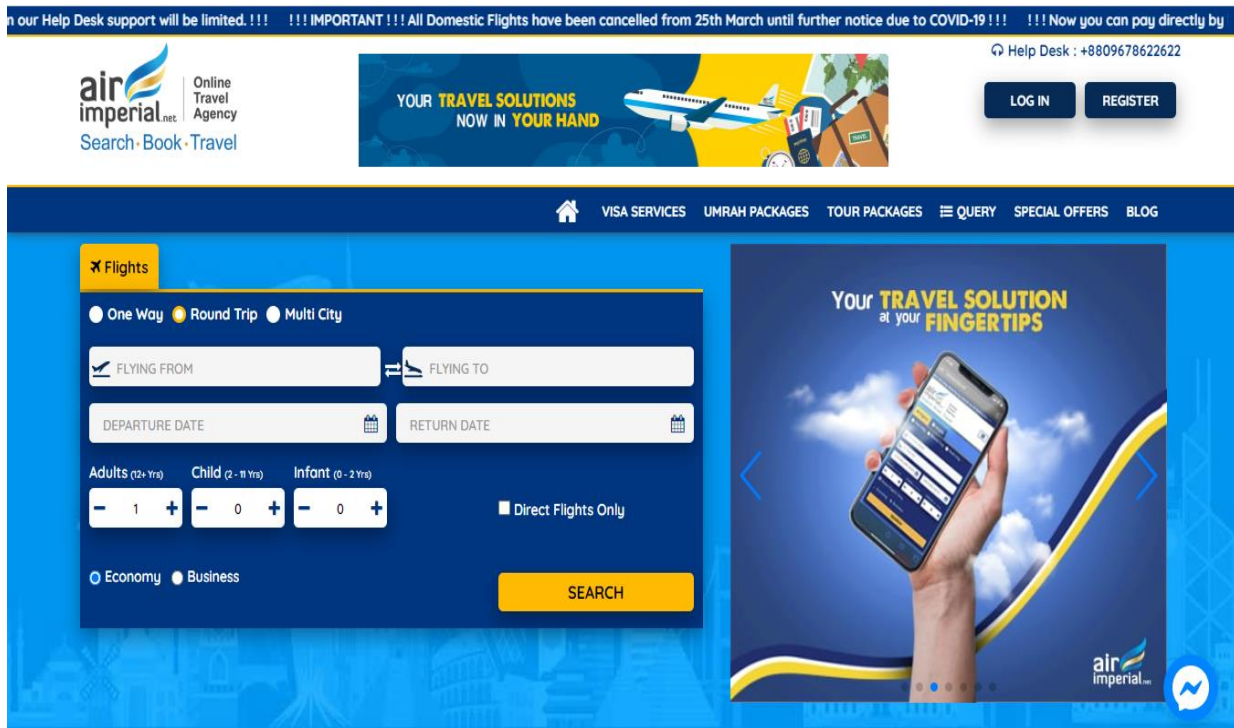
n our Help Desk support will be limited. !!! !!! IMPORTANT !!! All Domestic Flights have been cancelled from 25th March until further notice due to COVID-19 !!! !!! Now you can pay directly by

air imperial.net Online Travel Agency
Search · Book · Travel

YOUR TRAVEL SOLUTIONS NOW IN YOUR HAND

Help Desk : +8809678622622

LOG IN REGISTER

VISA SERVICES UMRAH PACKAGES TOUR PACKAGES QUERY SPECIAL OFFERS BLOG

Flights

One Way Round Trip Multi City

FLYING FROM
FLYING TO

DEPARTURE DATE
RETURN DATE

Adults (12+ Yrs) Child (2 - 11 Yrs) Infant (0 - 2 Yrs)

- 1 + - 0 + - 0 +

Direct Flights Only

Economy Business

SEARCH

Your TRAVEL SOLUTION at your FINGERTIPS

air imperial.net